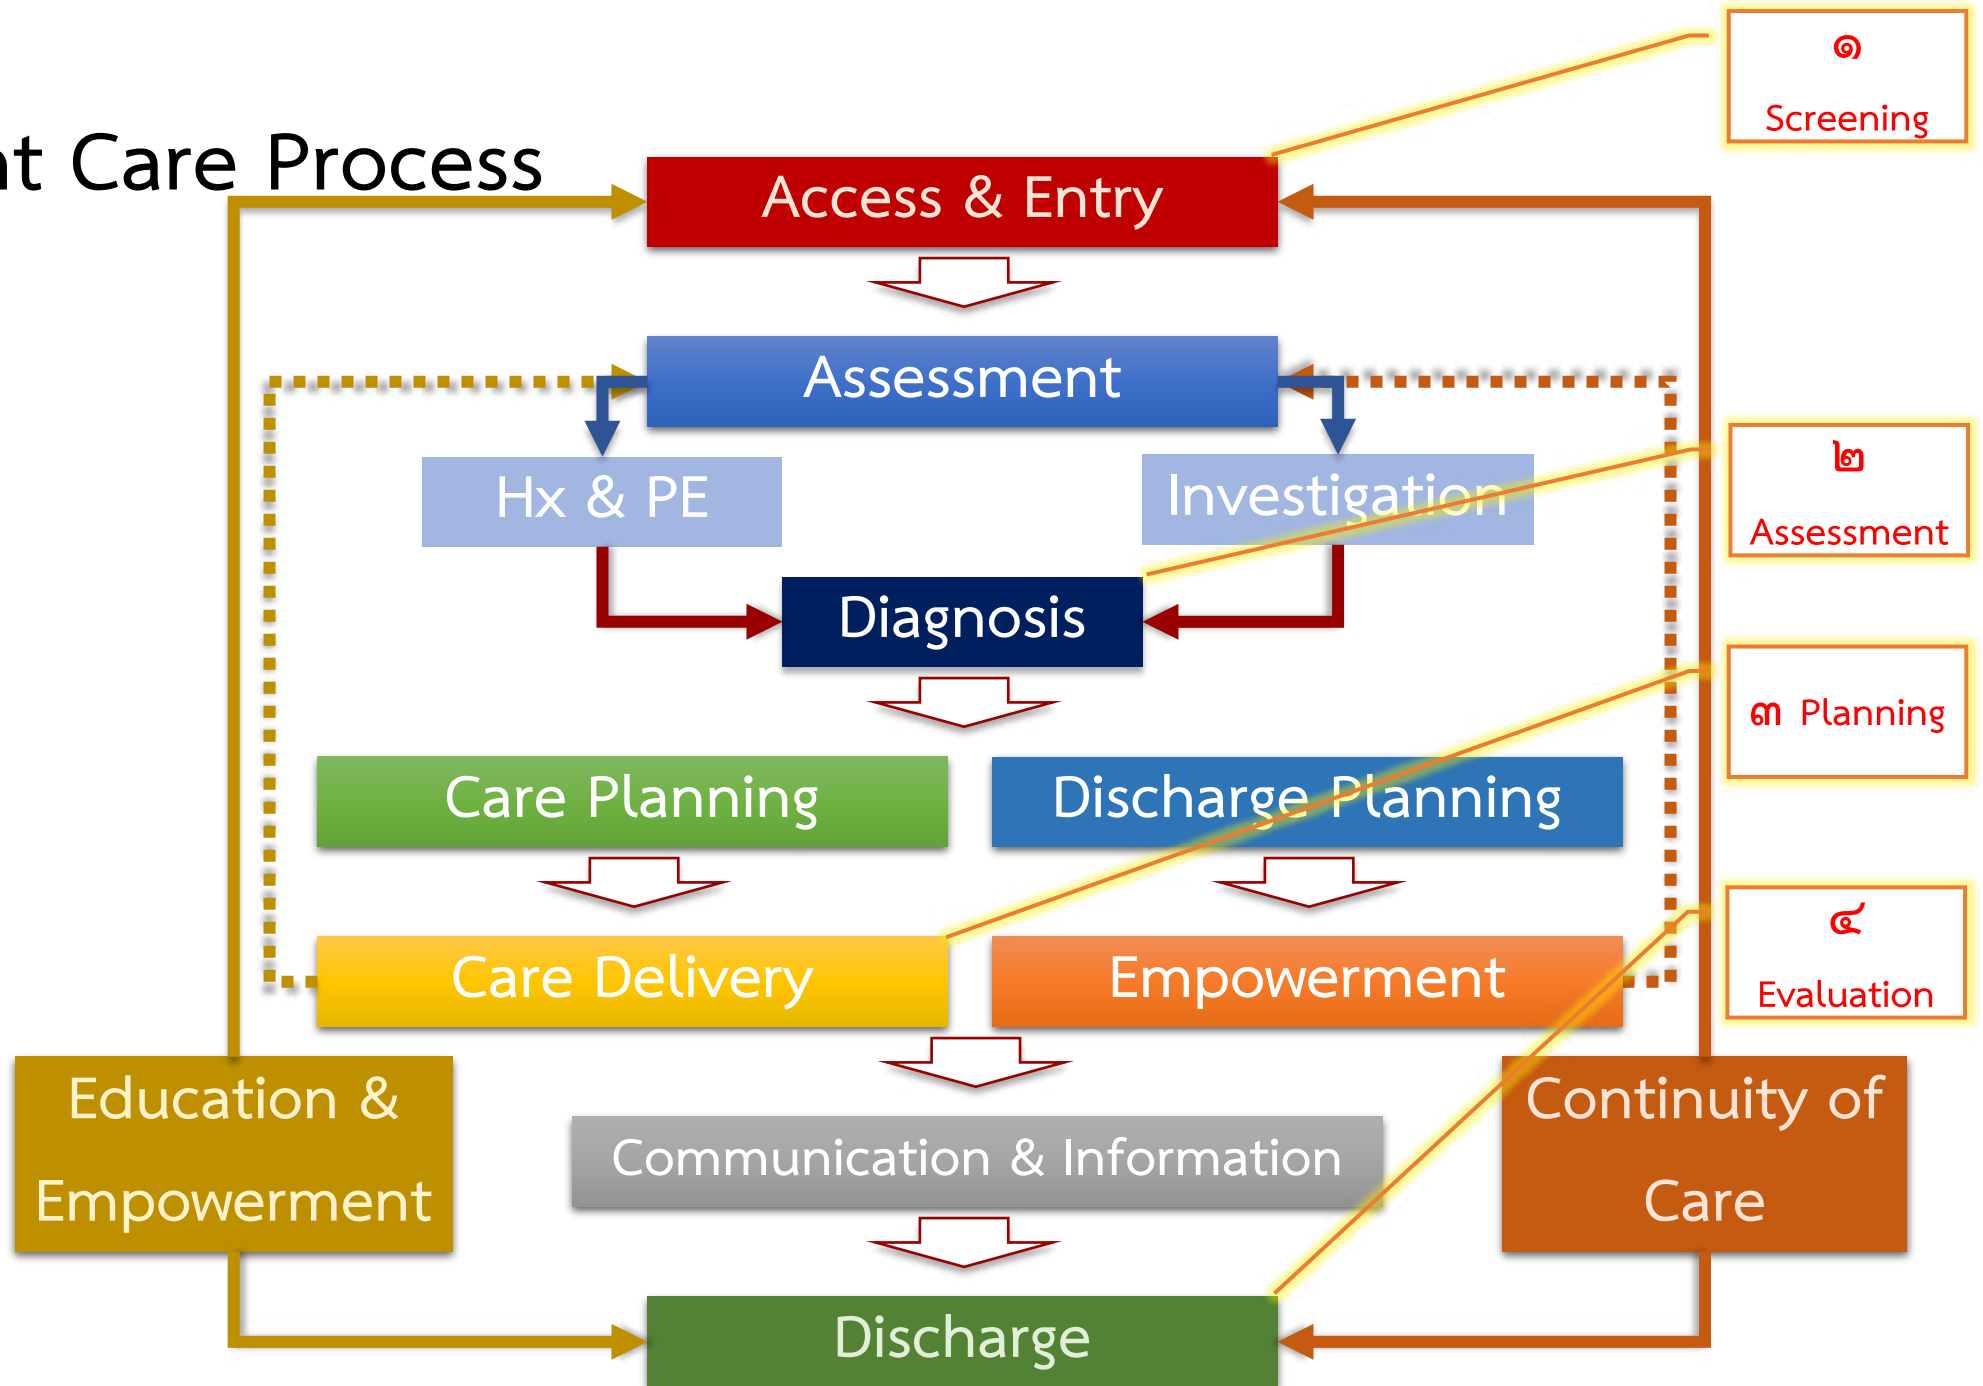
nt Care Process

Access & Entry

Assessment

Hx & PE

Investigation

Diagnosis

Care Planning

Discharge Planning

Care Delivery

Empowerment

Education & Empowerment

Communication & Information

Continuity of Care

Discharge

๑ Screening

๒ Assessment

๓ Planning

๔ Evaluation